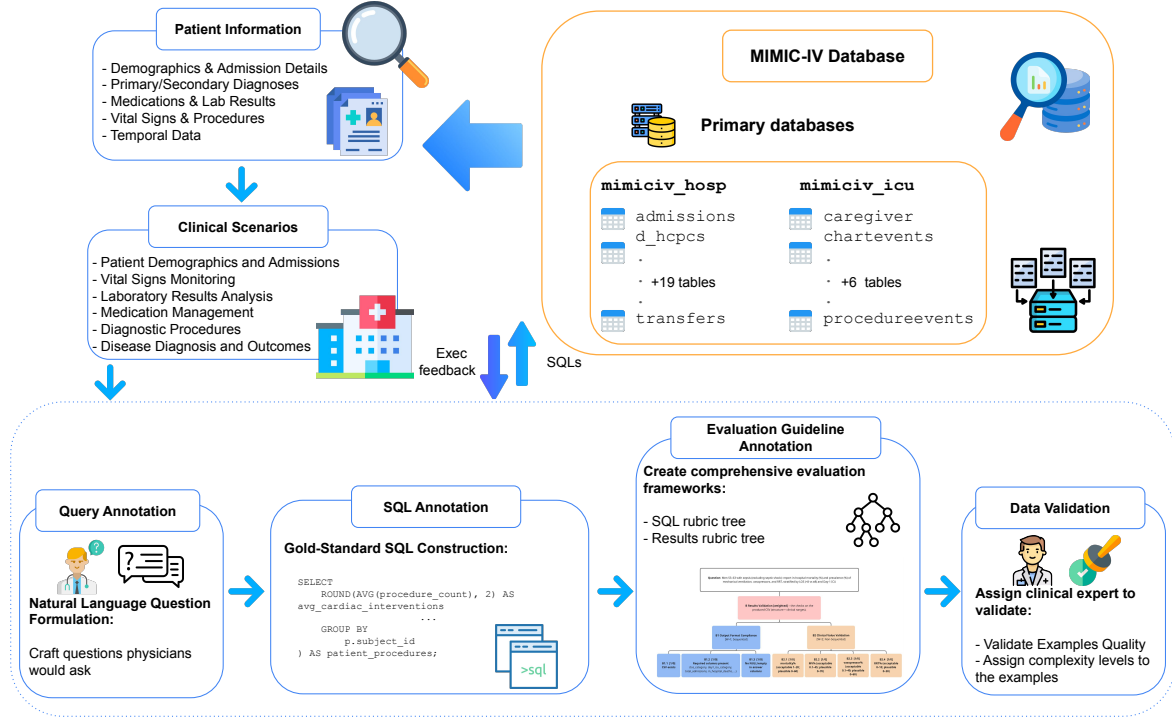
Patient Information

- Demographics & Admission Details
- Primary/Secondary Diagnoses
- Medications & Lab Results
- Vital Signs & Procedures
- Temporal Data

MIMIC-IV Database

Primary databases

mimiciv_hosp
admissions
d_hcpcs
·
· +19 tables
·
transfers

mimiciv_icu
caregiver
chartevents
·
· +6 tables
·
procedureevents

Clinical Scenarios

- Patient Demographics and Admissions
- Vital Signs Monitoring
- Laboratory Results Analysis
- Medication Management
- Diagnostic Procedures
- Disease Diagnosis and Outcomes

Exec feedback

SQLs

Query Annotation

Natural Language Question Formulation:

Craft questions physicians would ask

SQL Annotation

Gold-Standard SQL Construction:

SELECT
ROUND(AVG(procedure_count), 2) AS avg_cardiac_interventions
...
GROUP BY
p.subject_id
) AS patient_procedures;

>sql

Evaluation Guideline Annotation

Create comprehensive evaluation frameworks:

- SQL rubric tree
- Results rubric tree

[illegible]

Data Validation

Assign clinical expert to validate:

- Validate Examples Quality
- Assign complexity levels to the examples